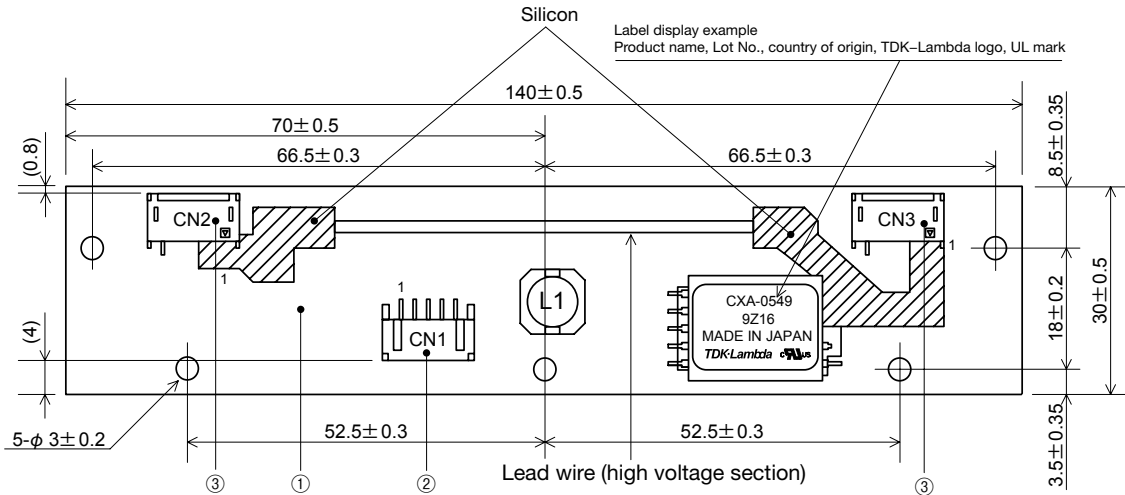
Silicon

Label display example
Product name, Lot No., country of origin, TDK-Lambda logo, UL mark

140$\pm$0.5

70$\pm$0.5

66.5$\pm$0.3

66.5$\pm$0.3

(0.8)

8.5$\pm$0.35

CN2

CN3

1

1

1

30$\pm$0.5

18$\pm$0.2

L1

CXA-0549
9Z16
MADE IN JAPAN
TDK-Lambda

CN1

(4)

5-$\phi$ 3$\pm$0.2

52.5$\pm$0.3

52.5$\pm$0.3

3.5$\pm$0.35

③ ① ② Lead wire (high voltage section) ③